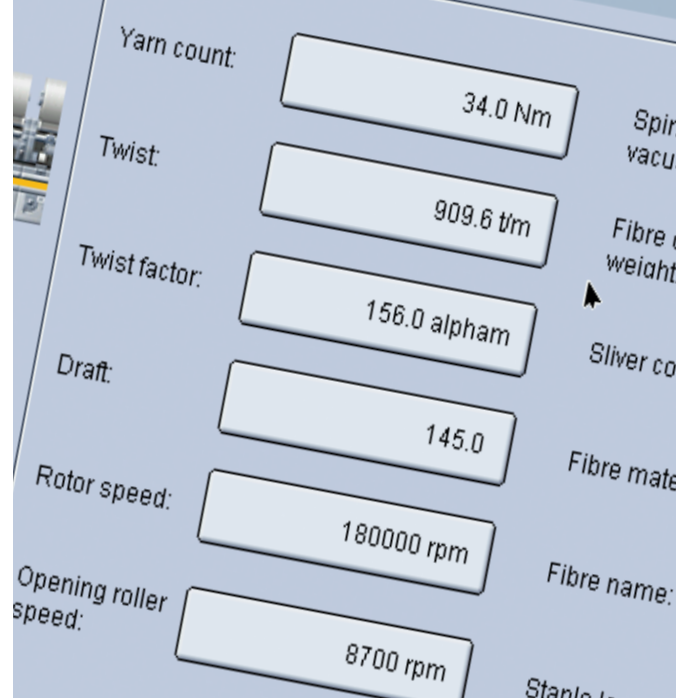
Yarn count:
34.0 Nm

Twist:
909.6 t/m

Twist factor:
156.0 alpham

Draft:
145.0

Rotor speed:
180000 rpm

Opening roller speed:
8700 rpm

Spir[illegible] vacu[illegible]

Fibre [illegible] weight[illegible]

Sliver co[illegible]

Fibre mate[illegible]

Fibre name:

Staple l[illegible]